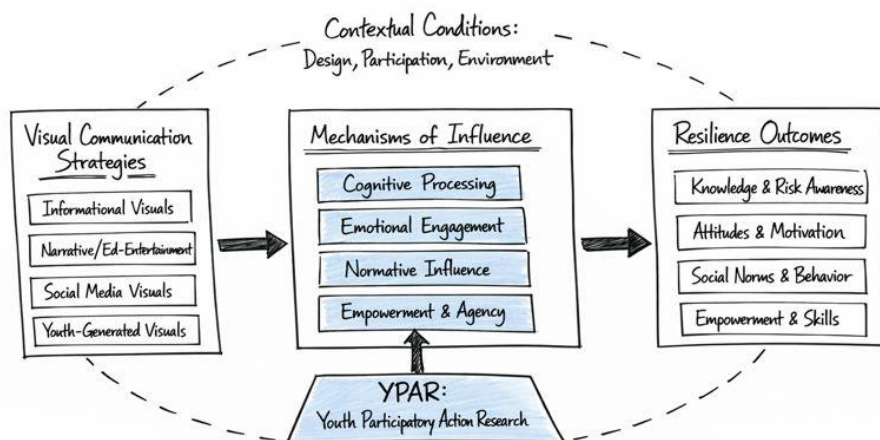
Contextual Conditions:
Design, Participation, Environment

Visual Communication Strategies

Informational Visuals

Narrative/Ed-Entertainment

Social Media Visuals

Youth-Generated Visuals

Mechanisms of Influence

Cognitive Processing

Emotional Engagement

Normative Influence

Empowerment & Agency

Resilience Outcomes

Knowledge & Risk Awareness

Attitudes & Motivation

Social Norms & Behavior

Empowerment & Skills

YPAR:
Youth Participatory Action Research